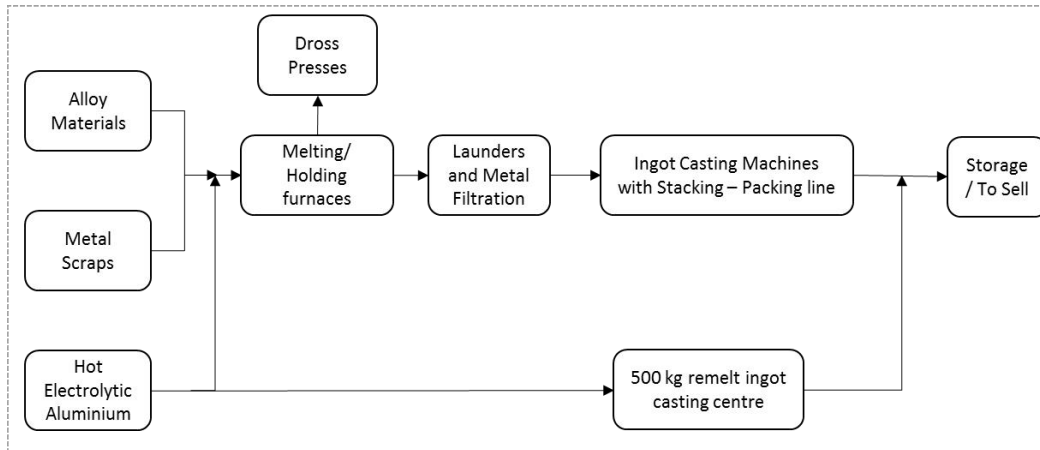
Dross Presses

Alloy Materials

Metal Scraps

Melting/ Holding furnaces

Launders and Metal Filtration

Ingot Casting Machines with Stacking – Packing line

Storage / To Sell

Hot Electrolytic Aluminium

500 kg remelt ingot casting centre